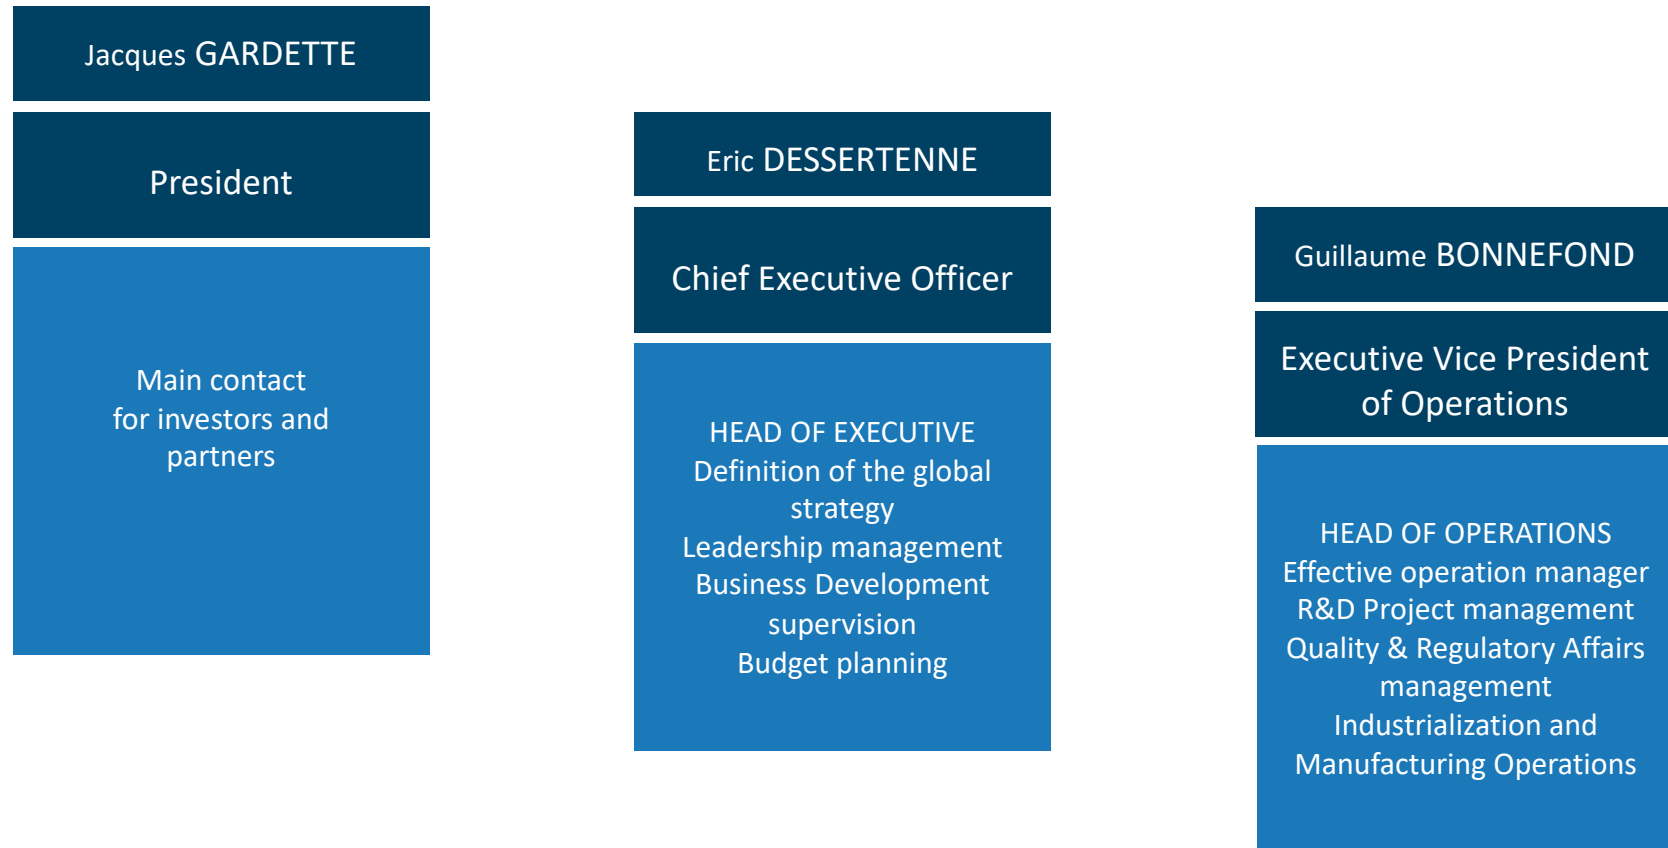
Jacques GARDETTE

President

Main contact
for investors and
partners

Eric DESSERTENNE

Chief Executive Officer

HEAD OF EXECUTIVE
Definition of the global strategy
Leadership management
Business Development supervision
Budget planning

Guillaume BONNEFOND

Executive Vice President of Operations

HEAD OF OPERATIONS
Effective operation manager
R&D Project management
Quality & Regulatory Affairs management
Industrialization and Manufacturing Operations